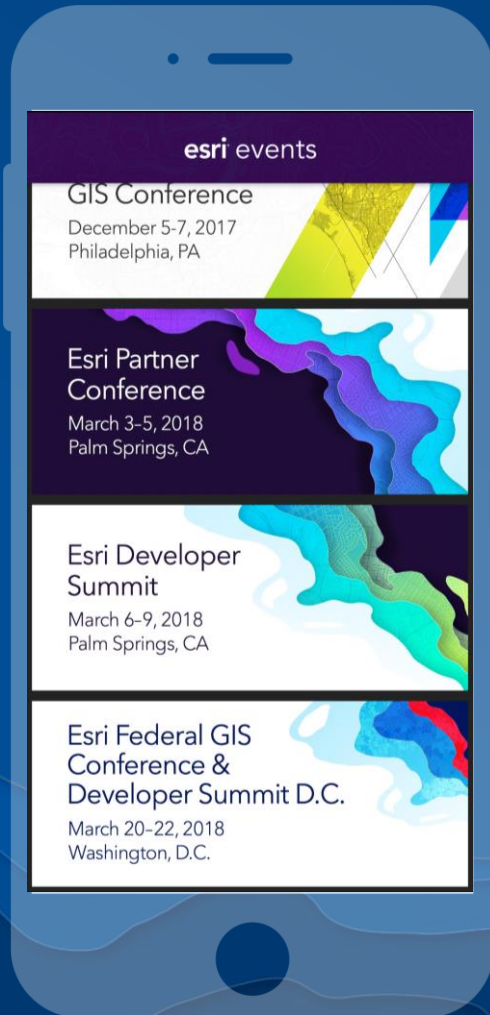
esri events

GIS Conference
December 5-7, 2017
Philadelphia, PA

Esri Partner Conference
March 3-5, 2018
Palm Springs, CA

Esri Developer Summit
March 6-9, 2018
Palm Springs, CA

Esri Federal GIS Conference & Developer Summit D.C.
March 20-22, 2018
Washington, D.C.